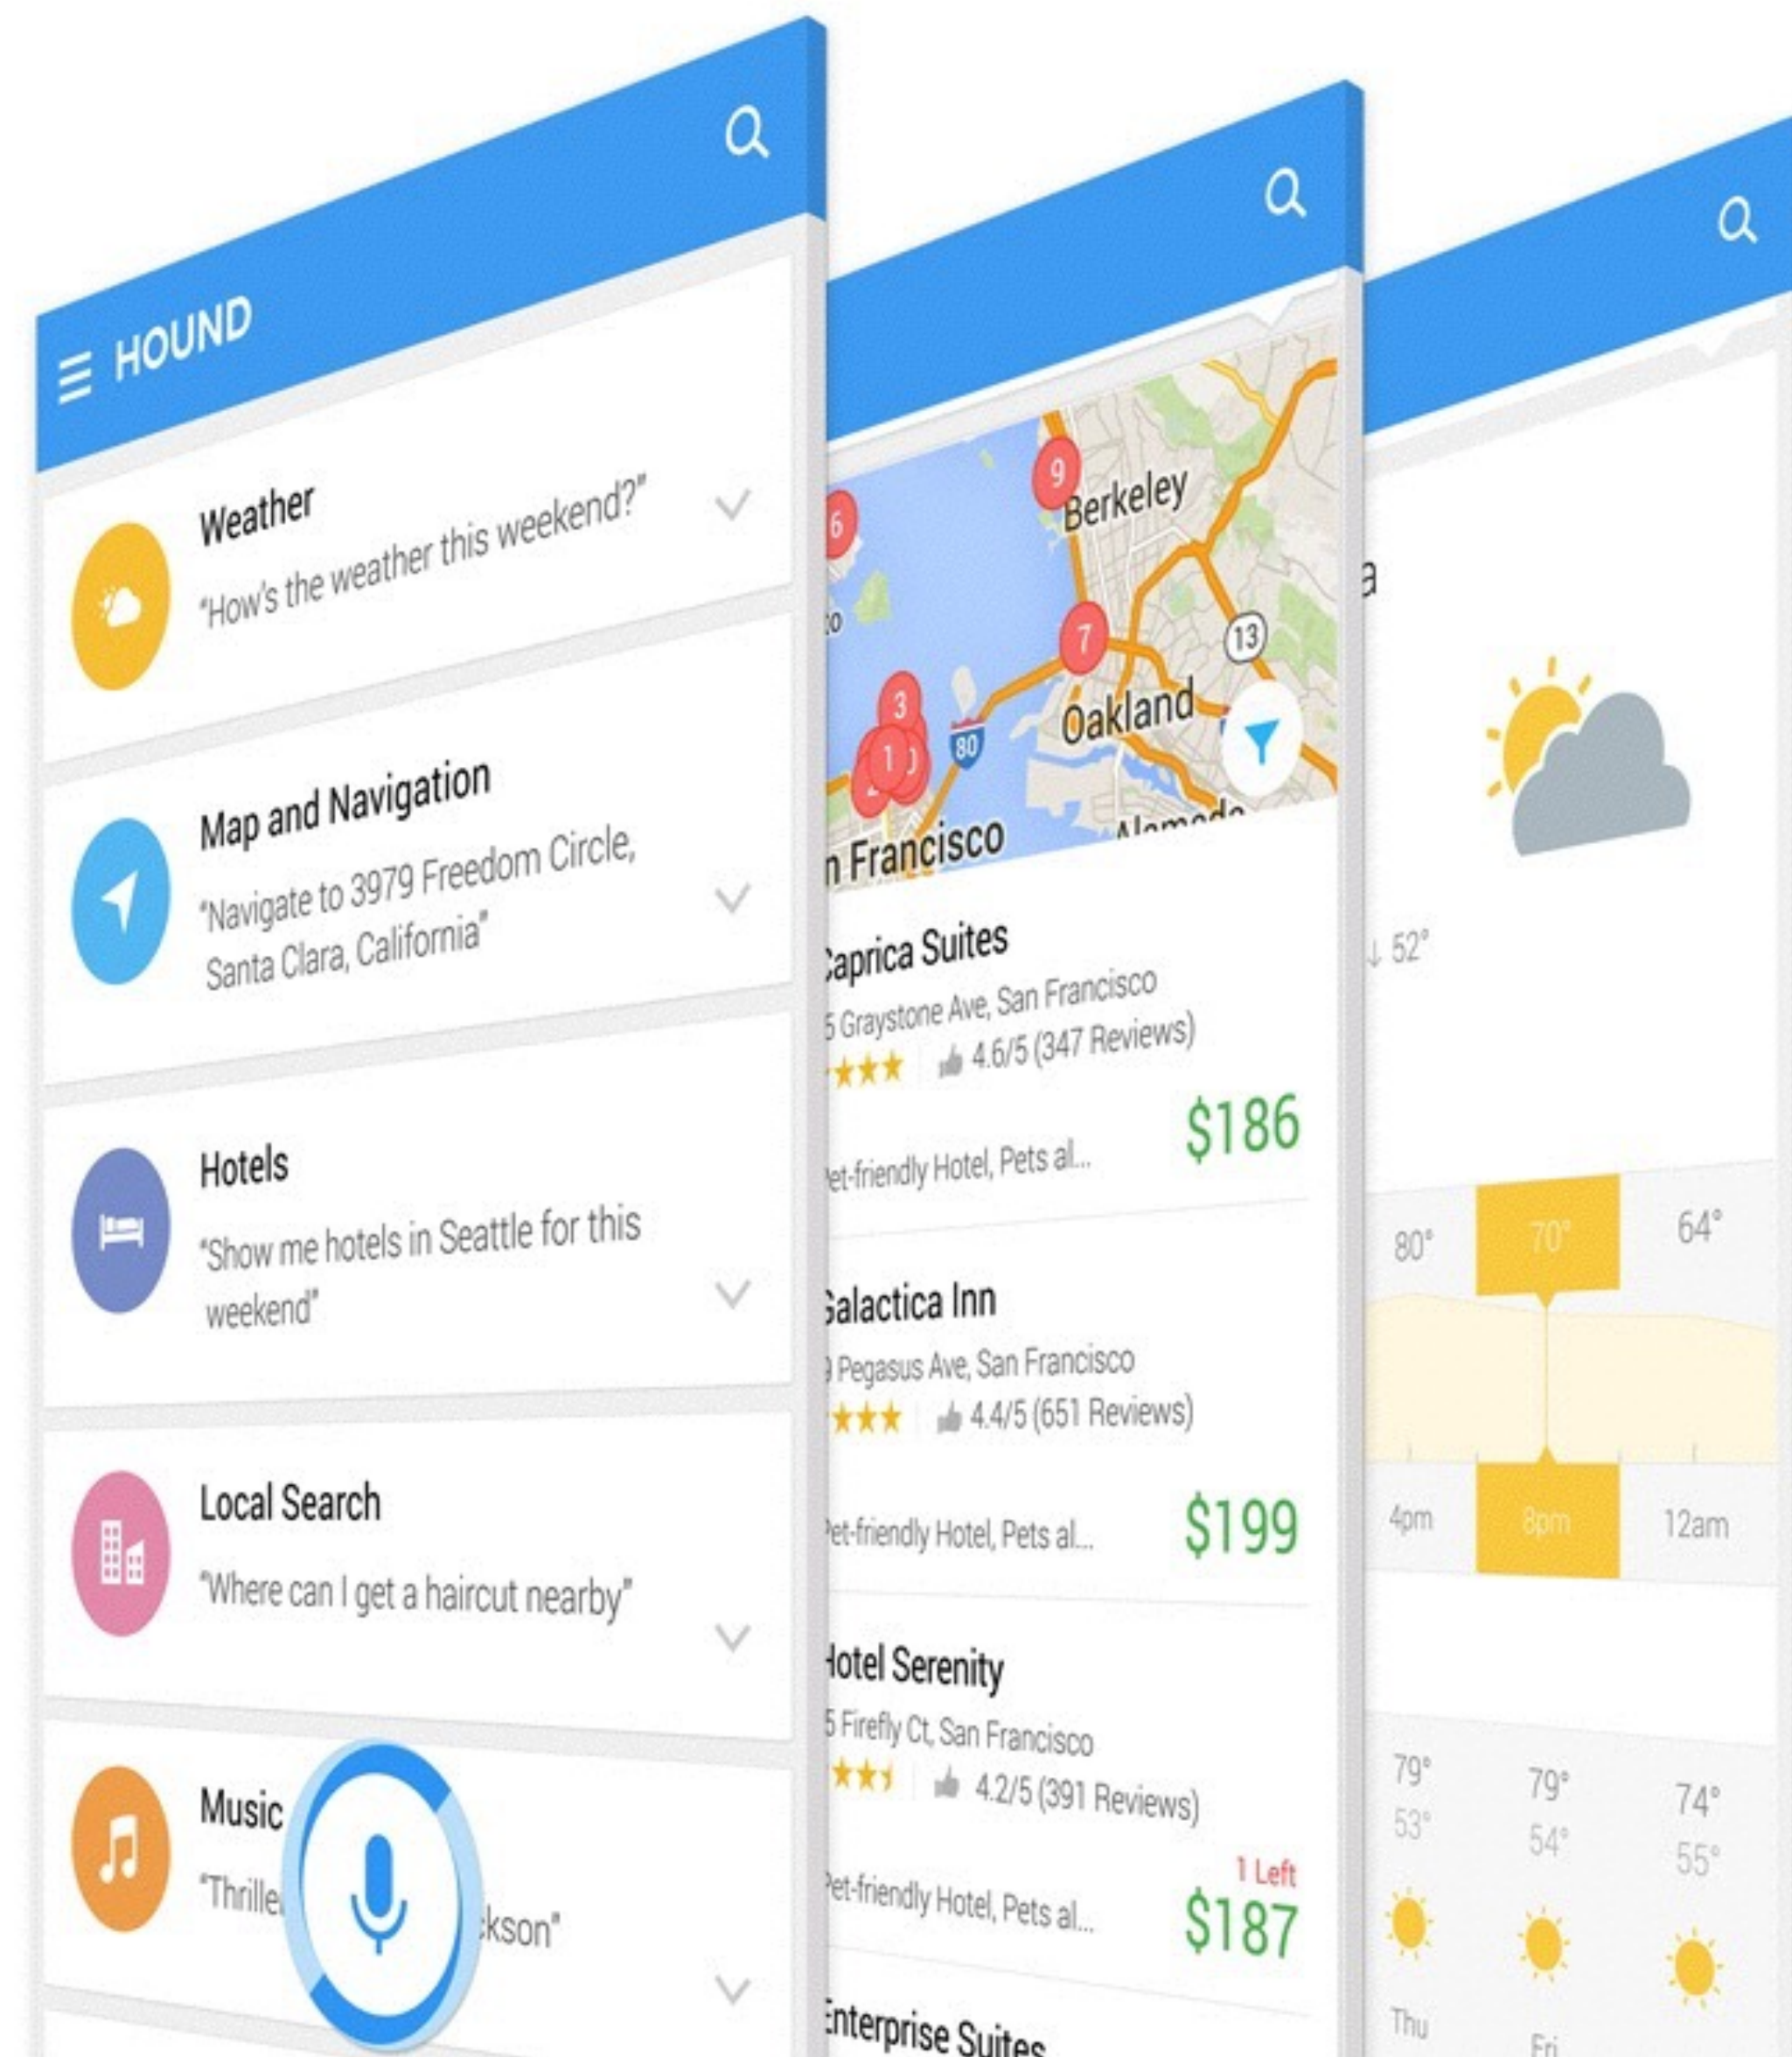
HOUND

Weather
"How's the weather this weekend?"

Map and Navigation
"Navigate to 3979 Freedom Circle, Santa Clara, California"

Hotels
"Show me hotels in Seattle for this weekend"

Local Search
"Where can I get a haircut nearby"

Music
"Thrille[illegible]ckson"

9
Berkeley
6
7
13
3
1
80
Oakland
n Francisco
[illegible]

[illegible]aprica Suites
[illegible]5 Graystone Ave, San Francisco
4.6/5 (347 Reviews)
$186
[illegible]et-friendly Hotel, Pets al...

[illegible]alactica Inn
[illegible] Pegasus Ave, San Francisco
4.4/5 (651 Reviews)
$199
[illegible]et-friendly Hotel, Pets al...

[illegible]otel Serenity
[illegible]5 Firefly Ct, San Francisco
4.2/5 (391 Reviews)
1 Left
$187
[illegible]et-friendly Hotel, Pets al...

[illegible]nterprise Suites

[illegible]a
↓ 52°

| 80° | 70° | 64° |
|---|---|---|
| 4pm | 8pm | 12am |

| 79° | 79° | 74° |
|---|---|---|
| 53° | 54° | 55° |
| Thu | Fri | |